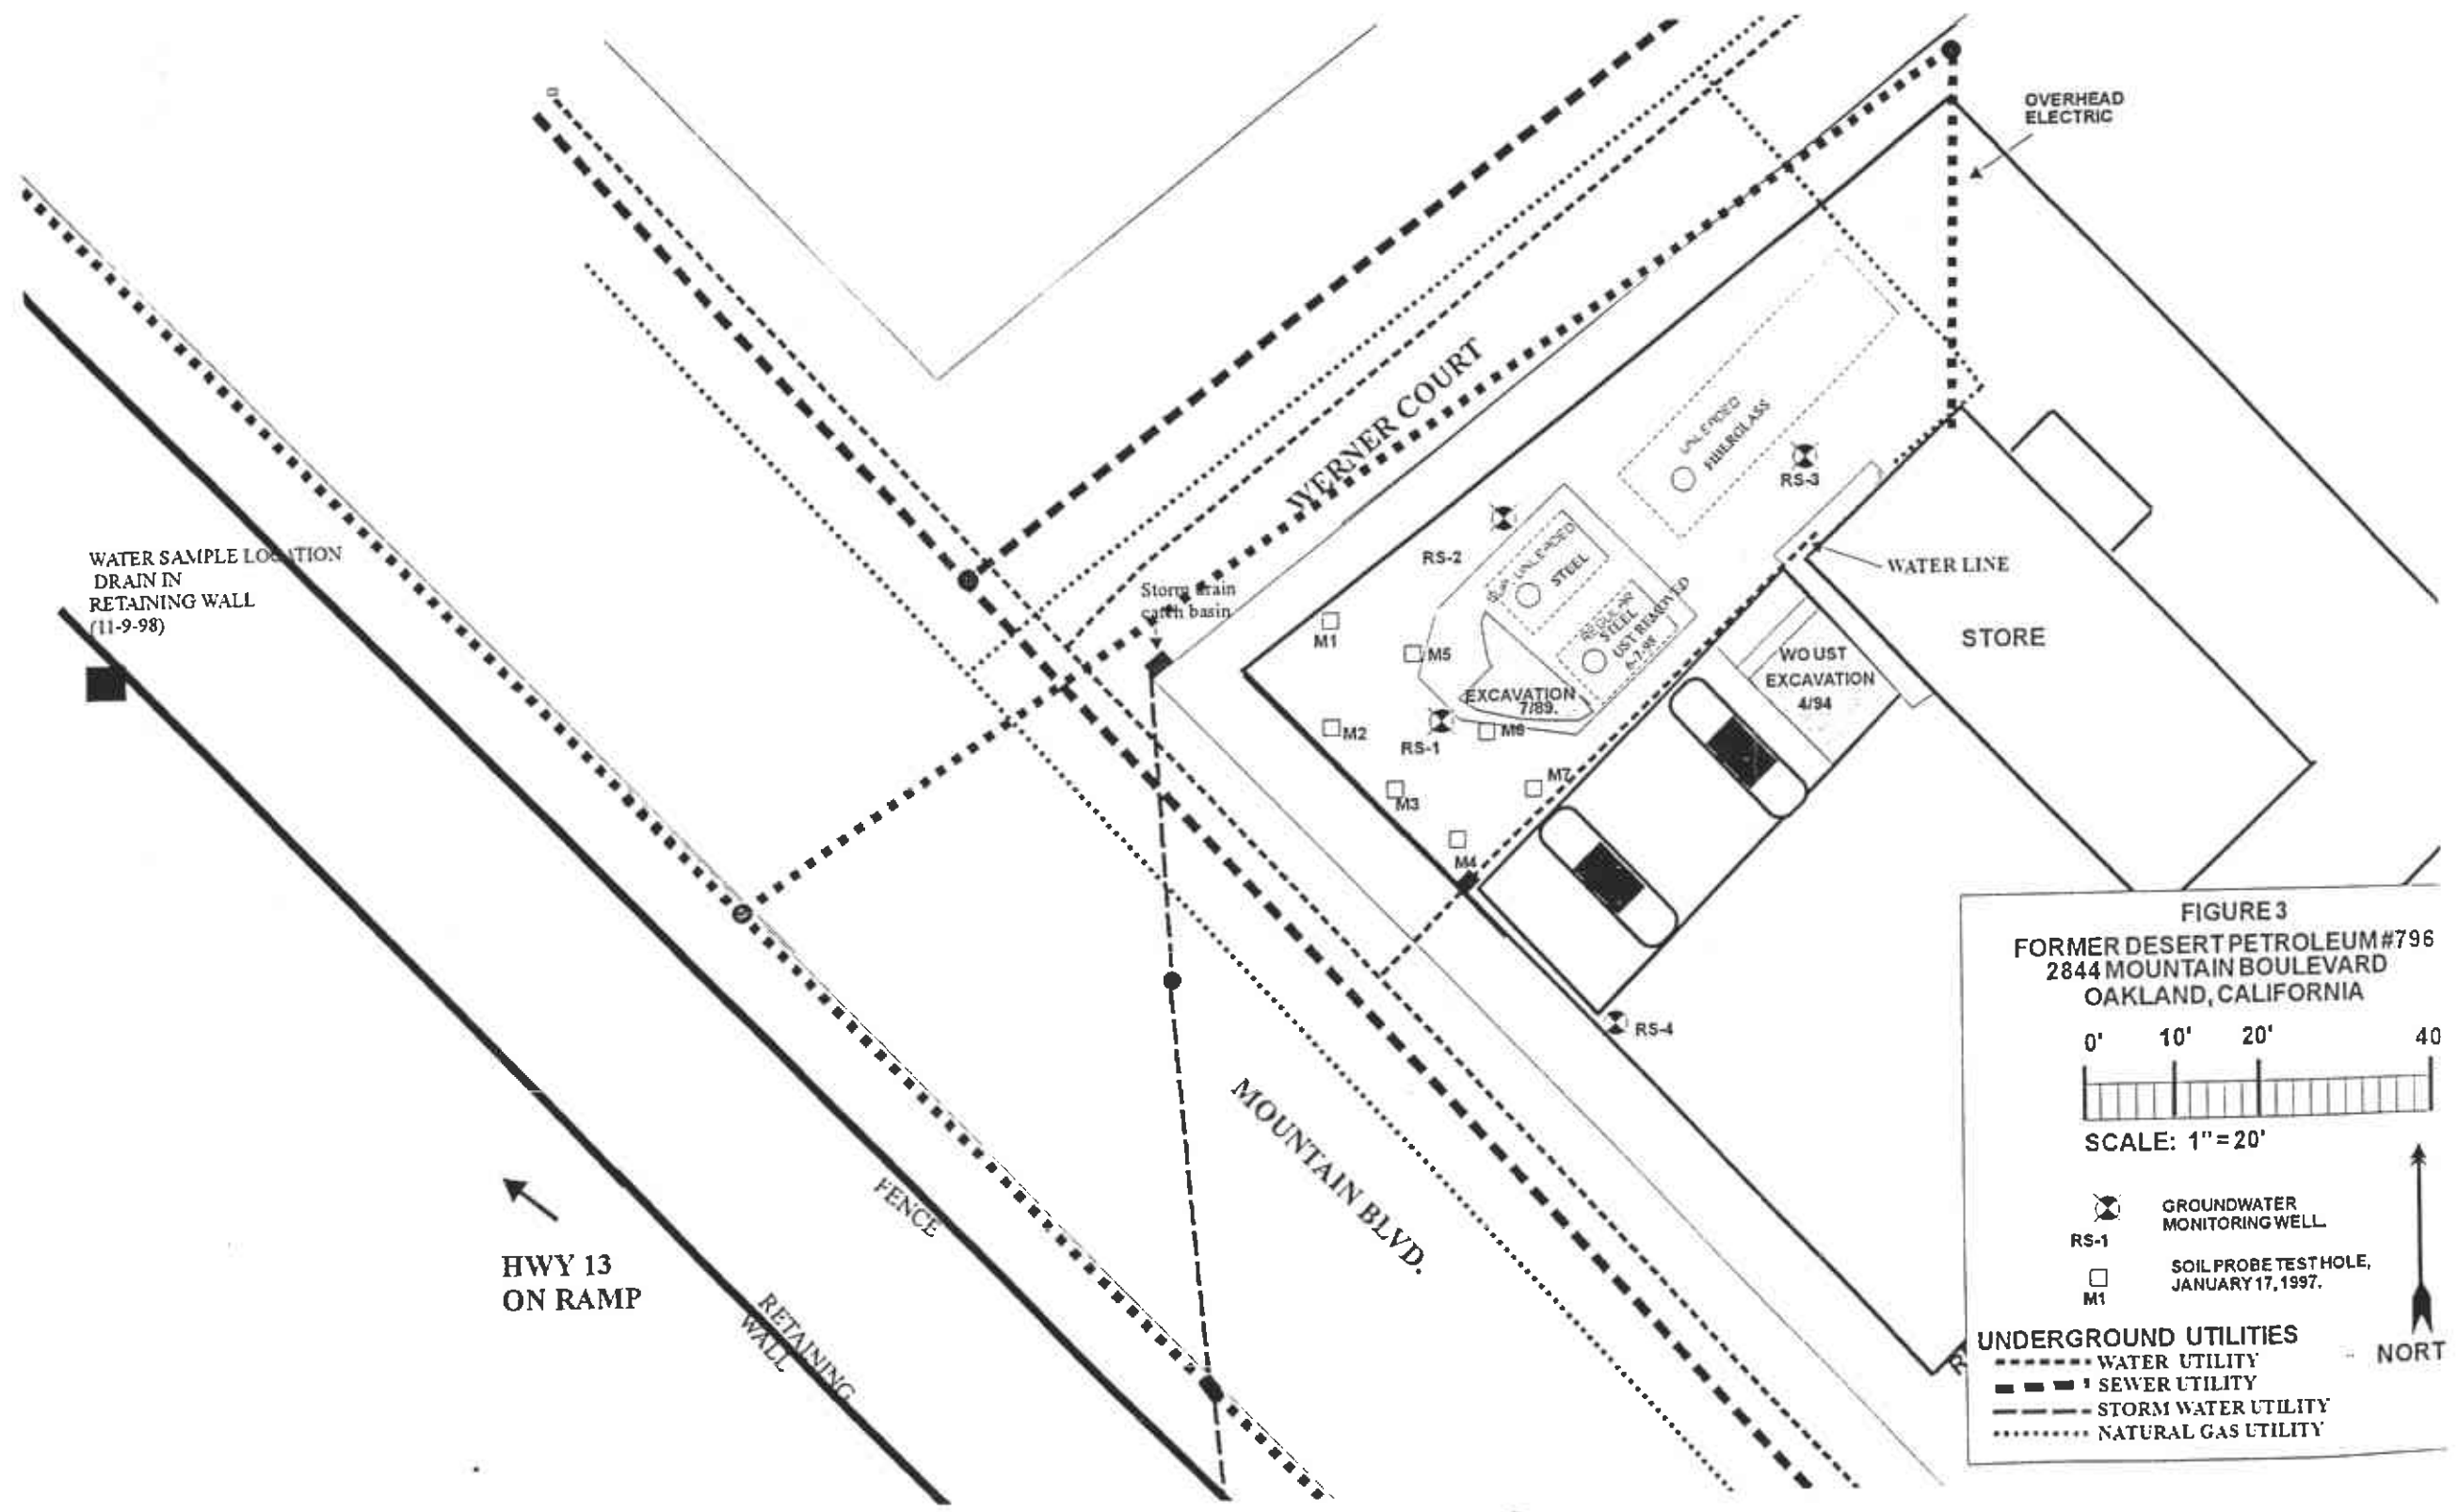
OVERHEAD ELECTRIC

WERNER COURT

UNLEADED FIBERGLASS

RS-3

RS-2

SUPER UNLEADED STEEL

REGULAR STEEL UST REMOVED 6-7-98

WATER LINE

STORE

WATER SAMPLE LOCATION DRAIN IN RETAINING WALL (11-9-98)

Storm drain catch basin

M1

M5

EXCAVATION 7/89.

WO UST EXCAVATION 4/94

M2

RS-1

M6

M7

M3

M4

RS-4

MOUNTAIN BLVD.

FENCE

RETAINING WALL

HWY 13 ON RAMP

FIGURE 3
FORMER DESERT PETROLEUM #796
2844 MOUNTAIN BOULEVARD
OAKLAND, CALIFORNIA

0' 10' 20' 40

SCALE: 1" = 20'

RS-1 GROUNDWATER MONITORING WELL.

M1 SOIL PROBE TEST HOLE, JANUARY 17, 1997.

UNDERGROUND UTILITIES
WATER UTILITY
SEWER UTILITY
STORM WATER UTILITY
NATURAL GAS UTILITY

NORT